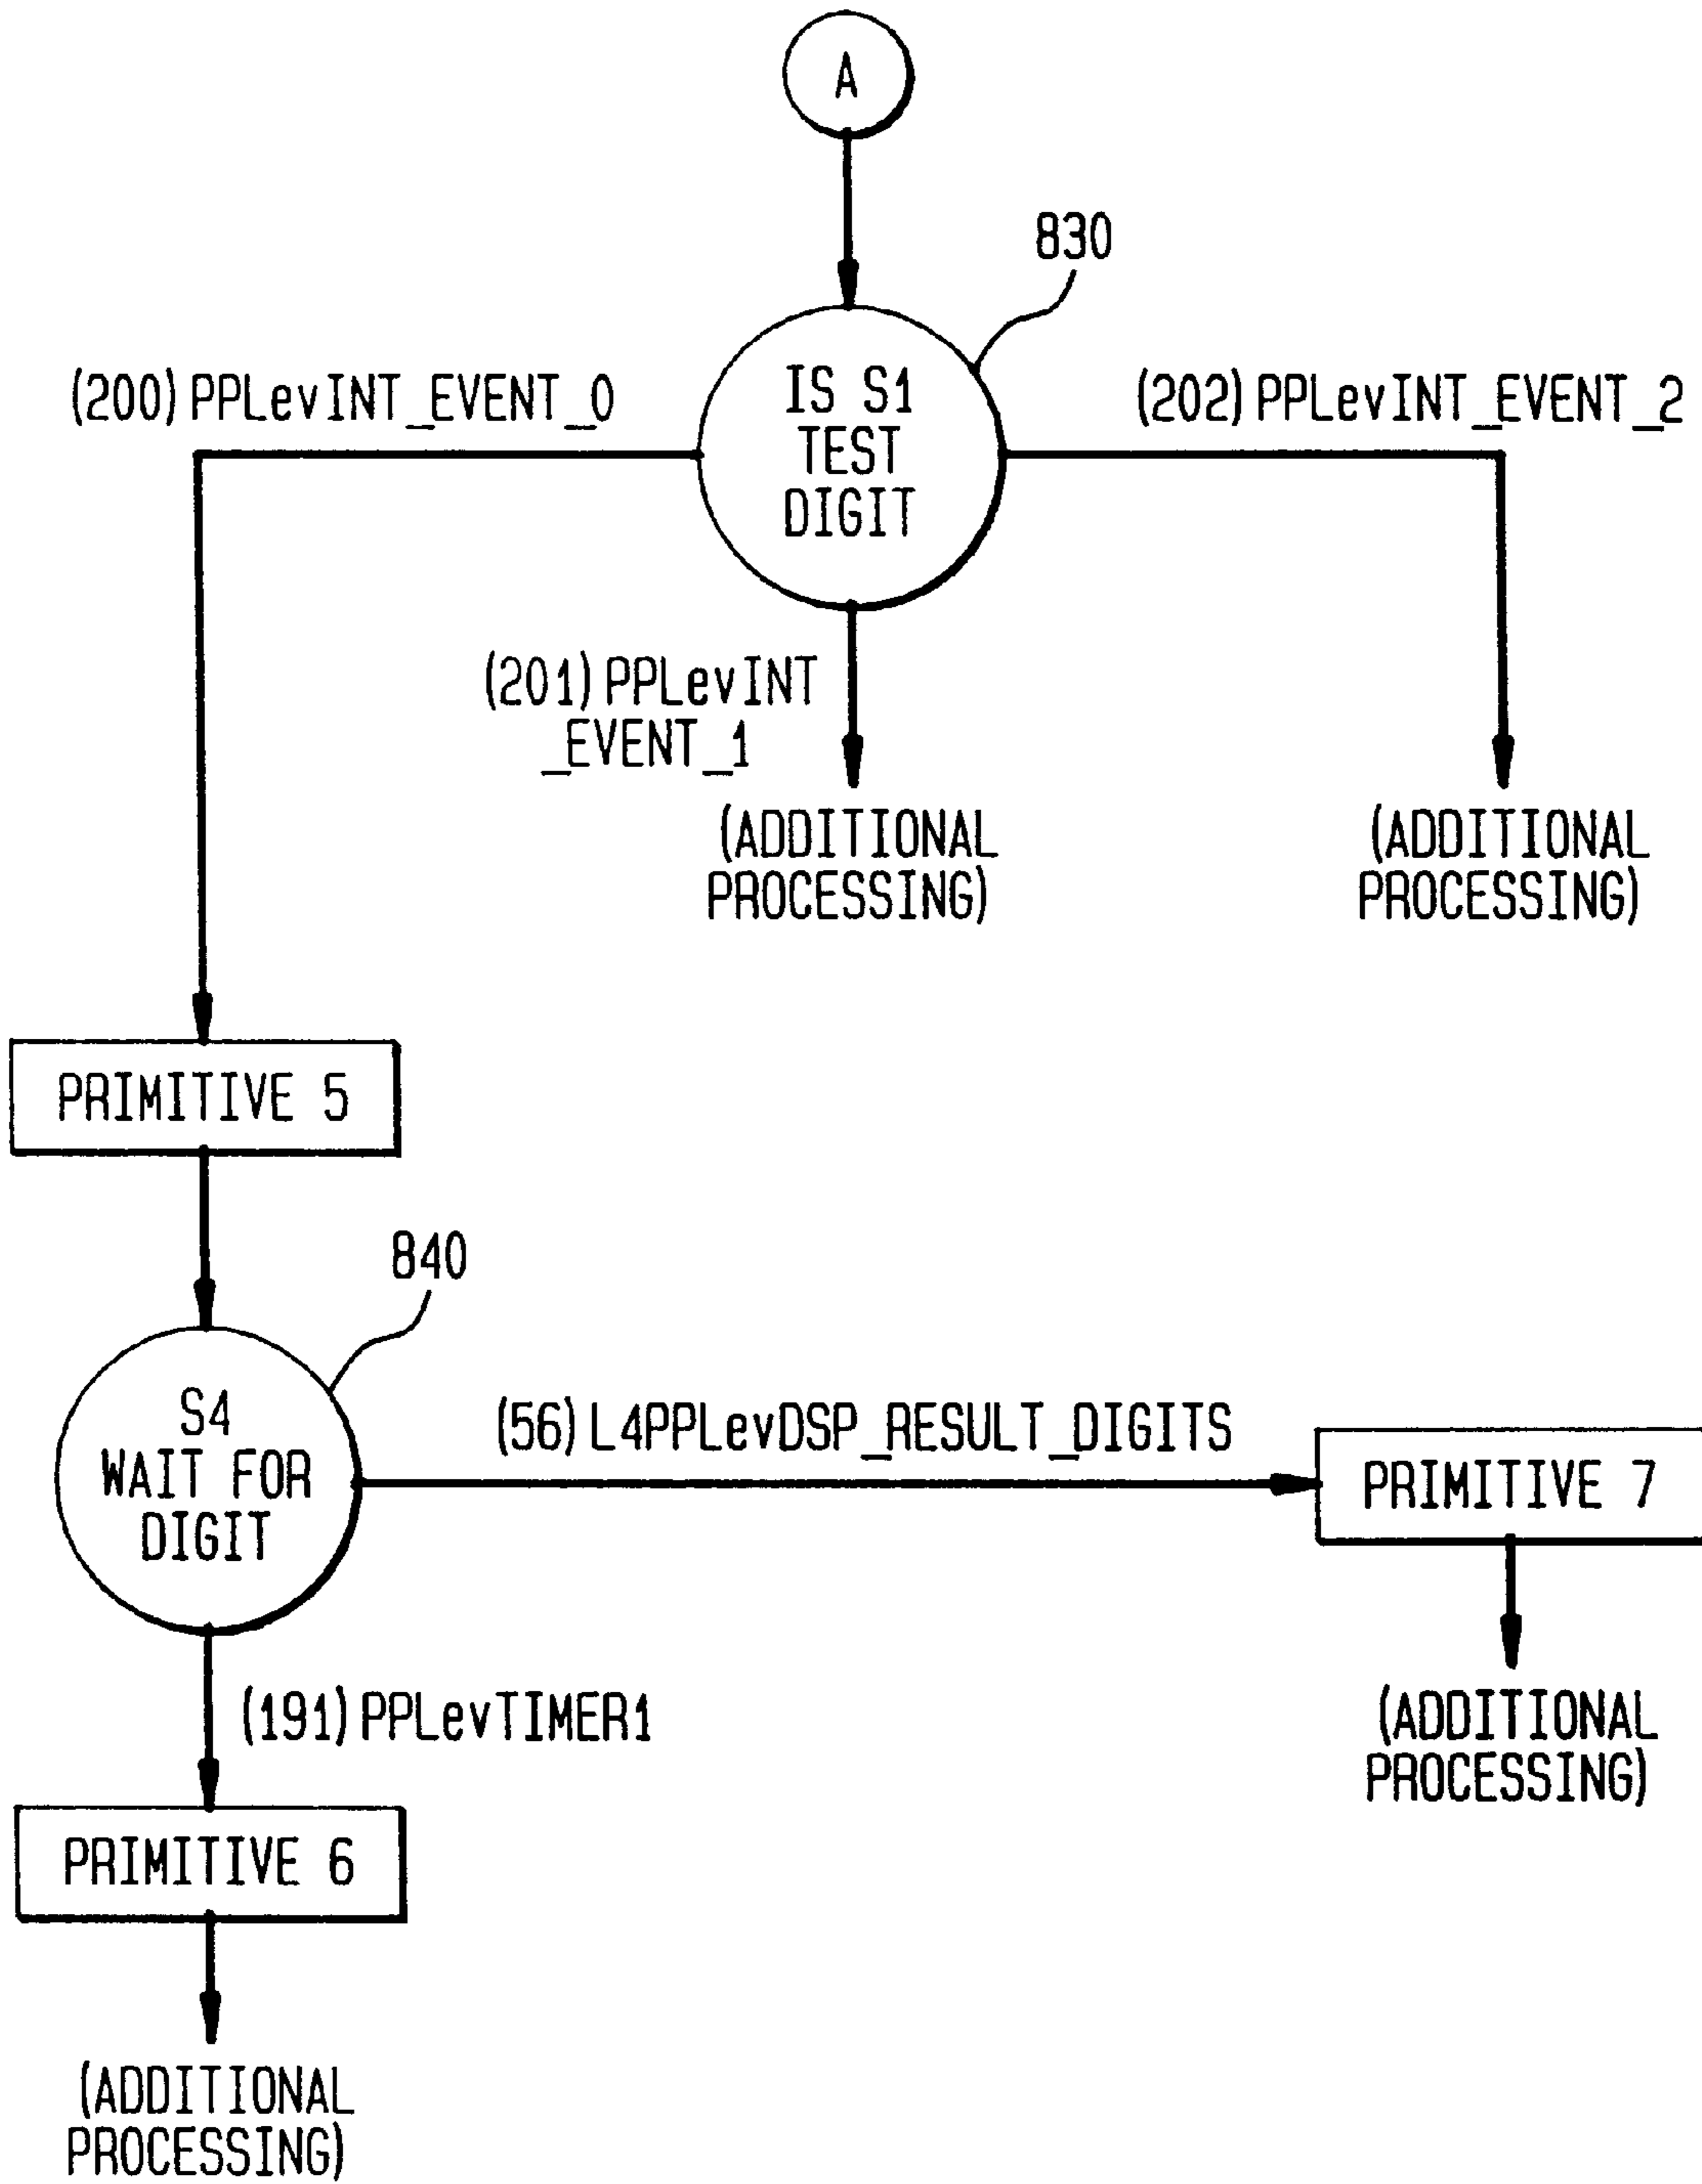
A

830

IS S1
TEST
DIGIT

(200) PPLevINT_EVENT_0

(202) PPLevINT_EVENT_2

(201) PPLevINT
_EVENT_1

(ADDITIONAL
PROCESSING)

(ADDITIONAL
PROCESSING)

PRIMITIVE 5

840

S4
WAIT FOR
DIGIT

(56) L4PPLevDSP_RESULT_DIGITS

PRIMITIVE 7

(191) PPLevTIMER1

(ADDITIONAL
PROCESSING)

PRIMITIVE 6

(ADDITIONAL
PROCESSING)